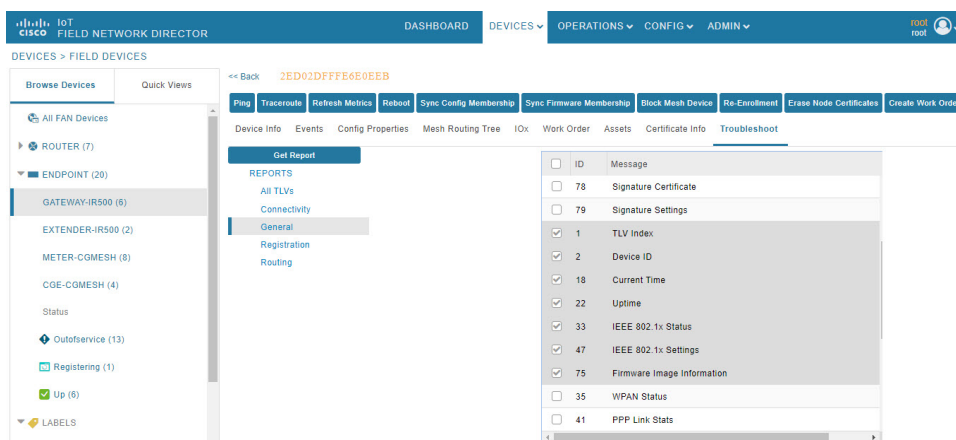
CISCO IoT FIELD NETWORK DIRECTOR

DASHBOARD DEVICES OPERATIONS CONFIG ADMIN

root root

DEVICES > FIELD DEVICES

Browse Devices Quick Views

All FAN Devices

ROUTER (7)

ENDPOINT (20)

GATEWAY-IR500 (6)

EXTENDER-IR500 (2)

METER-CGMESH (8)

CGE-CGMESH (4)

Status

Outofservice (13)

Registering (1)

Up (6)

LABELS

<< Back 2ED02DFFFE6E0EEB

Ping Traceroute Refresh Metrics Reboot Sync Config Membership Sync Firmware Membership Block Mesh Device Re-Enrollment Erase Node Certificates Create Work Orde

Device Info Events Config Properties Mesh Routing Tree IOx Work Order Assets Certificate Info Troubleshoot

Get Report

REPORTS

All TLVs

Connectivity

General

Registration

Routing

| | ID | Message |
|---|---|---|
| | 78 | Signature Certificate |
| | 79 | Signature Settings |
| | 1 | TLV Index |
| | 2 | Device ID |
| | 18 | Current Time |
| | 22 | Uptime |
| | 33 | IEEE 802.1x Status |
| | 47 | IEEE 802.1x Settings |
| | 75 | Firmware Image Information |
| | 35 | WPAN Status |
| | 41 | PPP Link Stats |